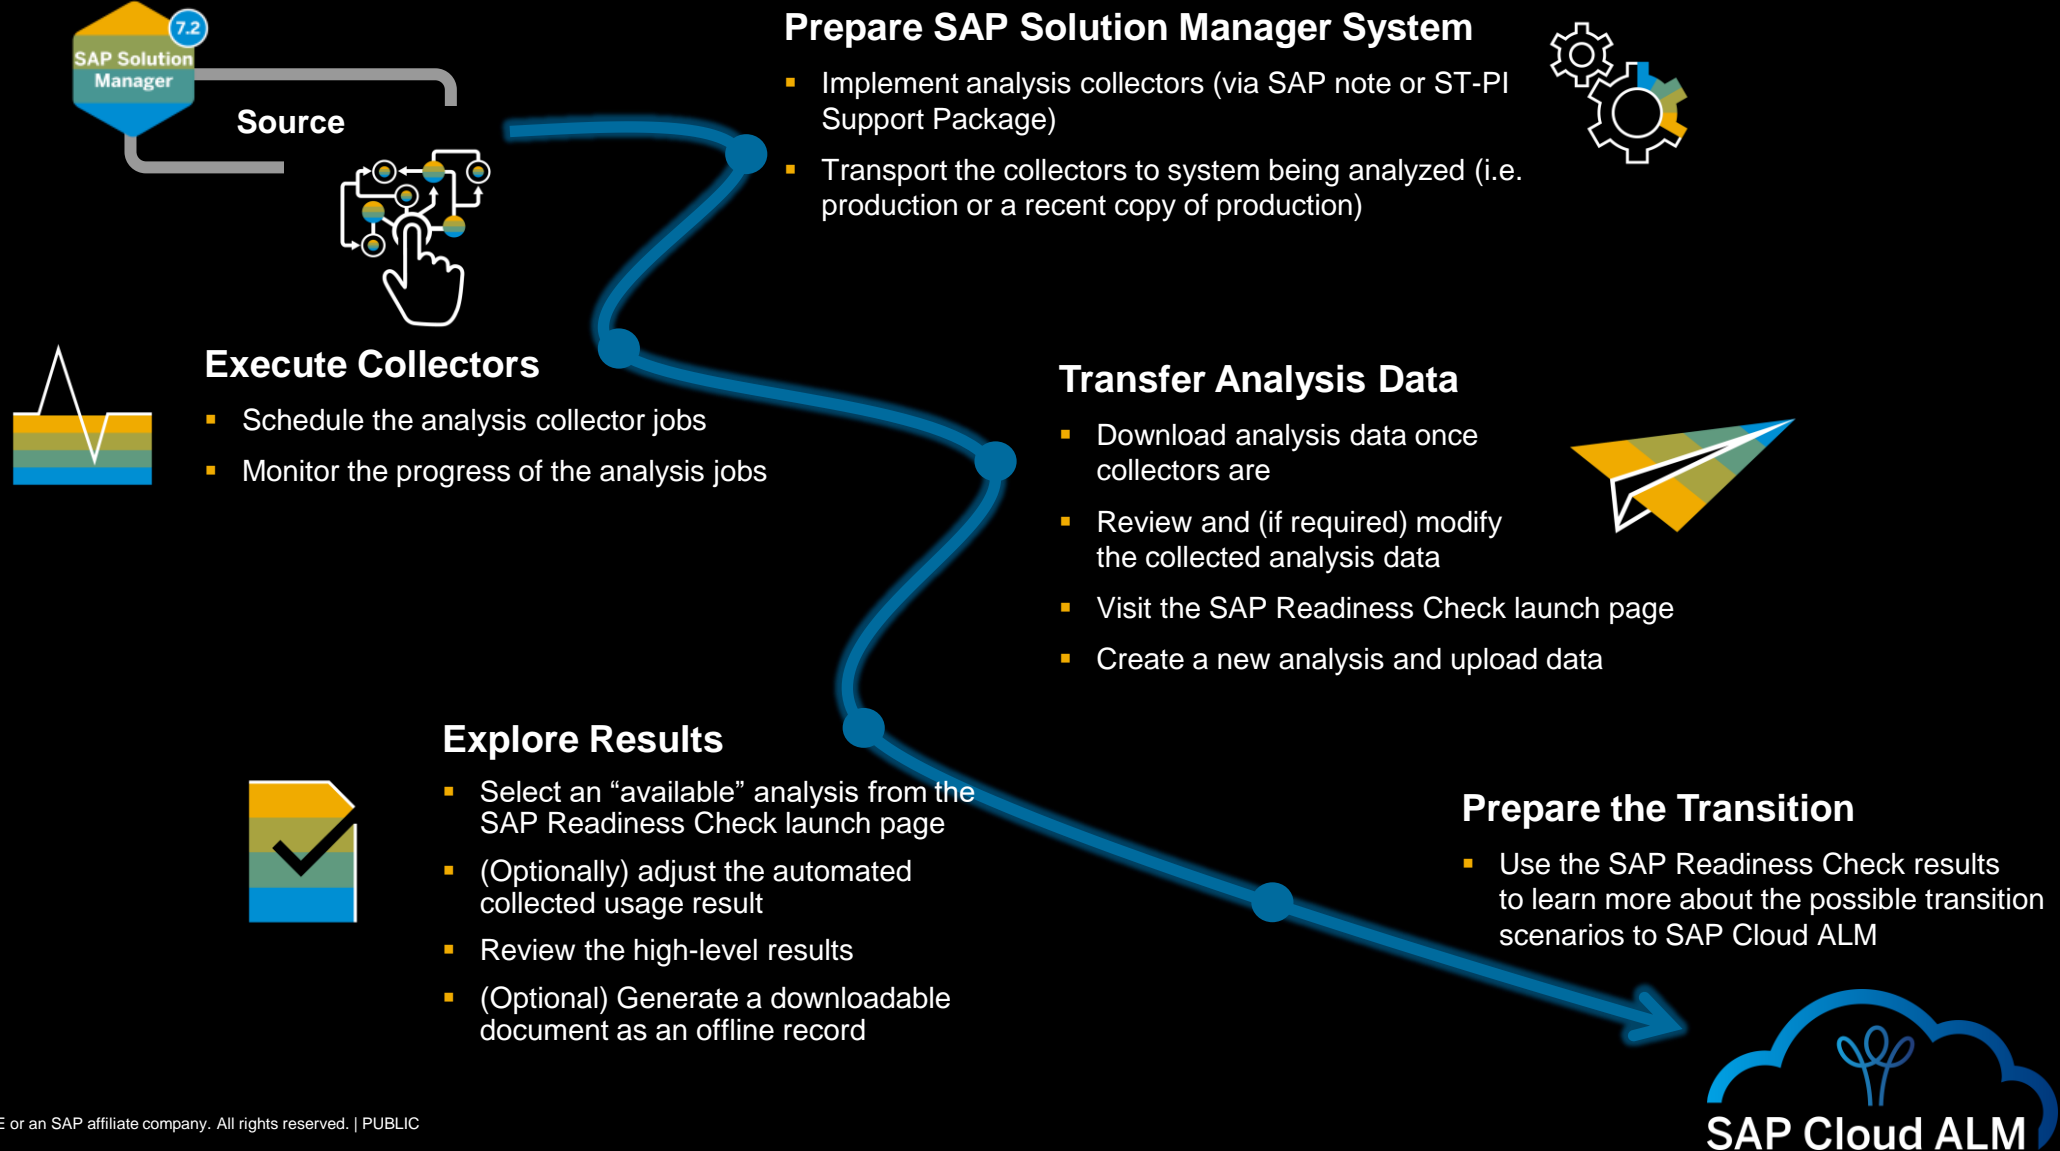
7.2
SAP Solution Manager

Source

Prepare SAP Solution Manager System

- Implement analysis collectors (via SAP note or ST-PI Support Package)
- Transport the collectors to system being analyzed (i.e. production or a recent copy of production)

Execute Collectors

- Schedule the analysis collector jobs
- Monitor the progress of the analysis jobs

Transfer Analysis Data

- Download analysis data once collectors are
- Review and (if required) modify the collected analysis data
- Visit the SAP Readiness Check launch page
- Create a new analysis and upload data

Explore Results

- Select an “available” analysis from the SAP Readiness Check launch page
- (Optionally) adjust the automated collected usage result
- Review the high-level results
- (Optional) Generate a downloadable document as an offline record

Prepare the Transition

- Use the SAP Readiness Check results to learn more about the possible transition scenarios to SAP Cloud ALM

SAP Cloud ALM

E or an SAP affiliate company. All rights reserved. | PUBLIC